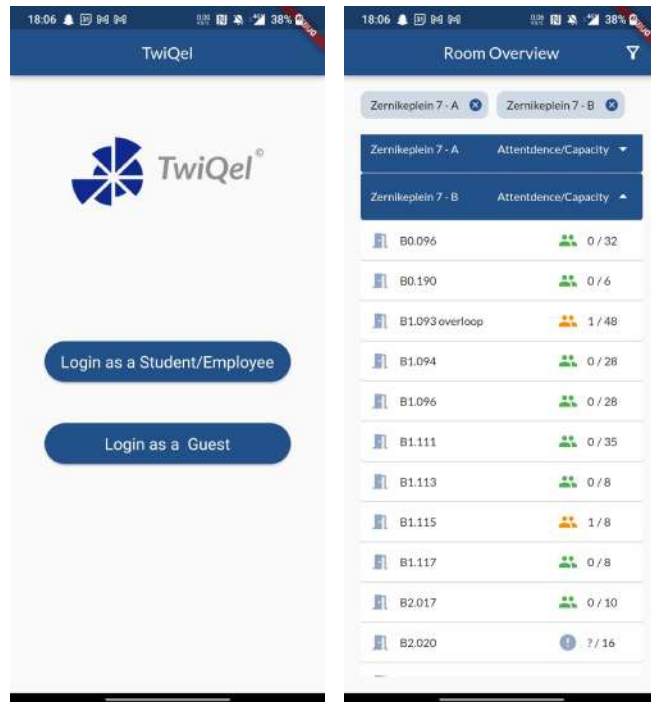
18:06 38%

TwiQel

TwiQel©

Login as a Student/Employee

Login as a Guest

18:06 38%

Room Overview

Zernikeplein 7 - A

Zernikeplein 7 - B

Zernikeplein 7 - A Attentdence/Capacity

Zernikeplein 7 - B Attentdence/Capacity

| | |
|---|---|
| B0.096 | 0 / 32 |
| B0.190 | 0 / 6 |
| B1.093 overloop | 1 / 48 |
| B1.094 | 0 / 28 |
| B1.096 | 0 / 28 |
| B1.111 | 0 / 35 |
| B1.113 | 0 / 8 |
| B1.115 | 1 / 8 |
| B1.117 | 0 / 8 |
| B2.017 | 0 / 10 |
| B2.020 | ? / 16 |